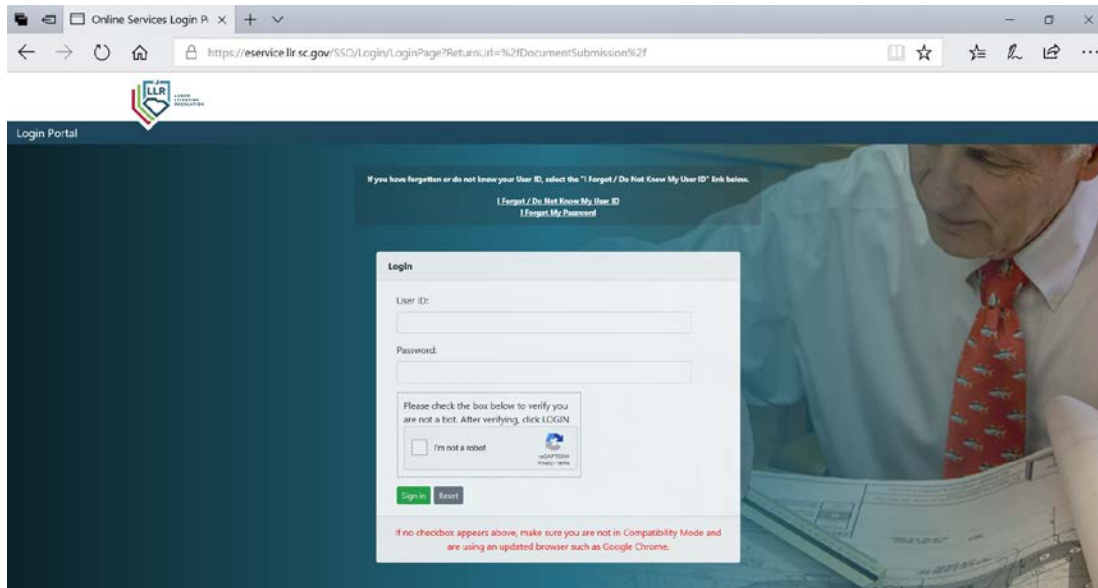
Online Services Login P ×

https://eservice.llr.sc.gov/SSO/Login/LoginPage?ReturnUrl=%2fDocumentSubmission%2f

LLR LABOR LICENSING REGULATION

Login Portal

If you have forgotten or do not know your User ID, select the "I Forgot / Do Not Know My User ID" link below.

I Forgot / Do Not Know My User ID
I Forgot My Password

Login

User ID:

Password:

Please check the box below to verify you are not a bot. After verifying, click LOGIN

I'm not a robot

reCAPTCHA
Privacy - Terms

Sign in Reset

If no checkbox appears above, make sure you are not in Compatibility Mode and are using an updated browser such as Google Chrome.